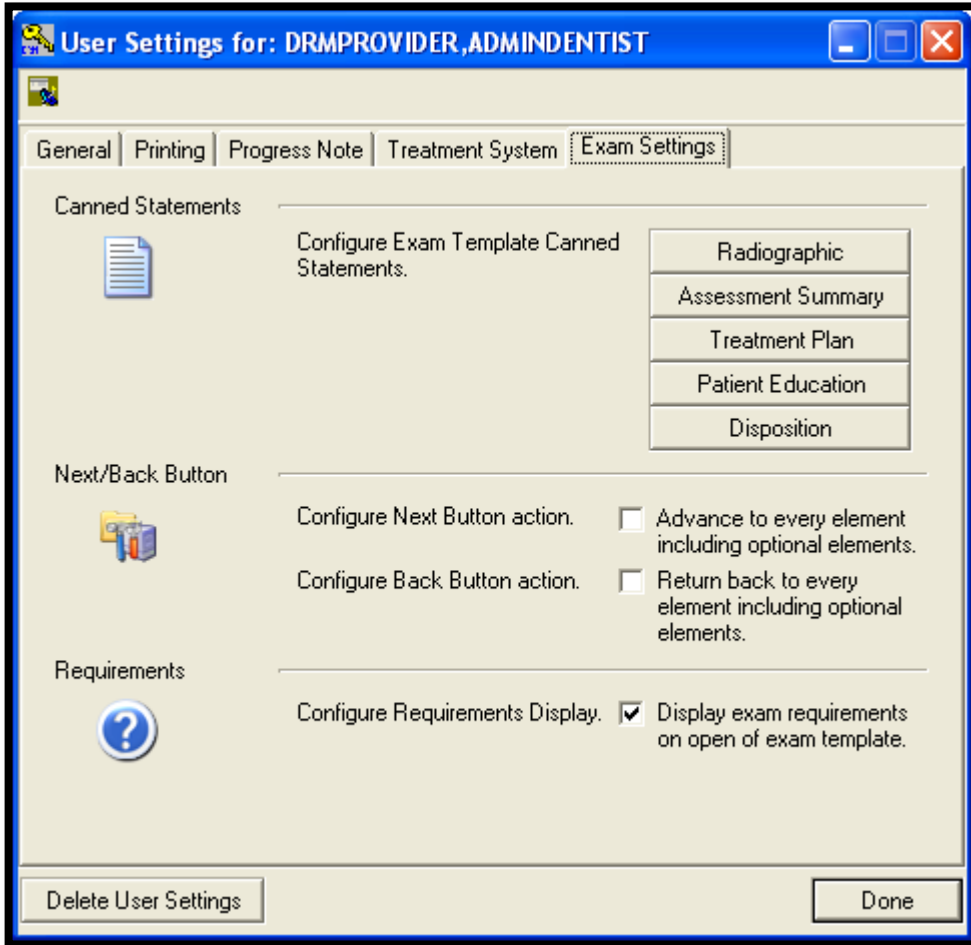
User Settings for: DRMPROVIDER,ADMINDENTIST

General | Printing | Progress Note | Treatment System | Exam Settings

Canned Statements

Configure Exam Template Canned Statements.

Radiographic
Assessment Summary
Treatment Plan
Patient Education
Disposition

Next/Back Button

Configure Next Button action.
Advance to every element including optional elements.

Configure Back Button action.
Return back to every element including optional elements.

Requirements

Configure Requirements Display.
Display exam requirements on open of exam template.

Delete User Settings
Done